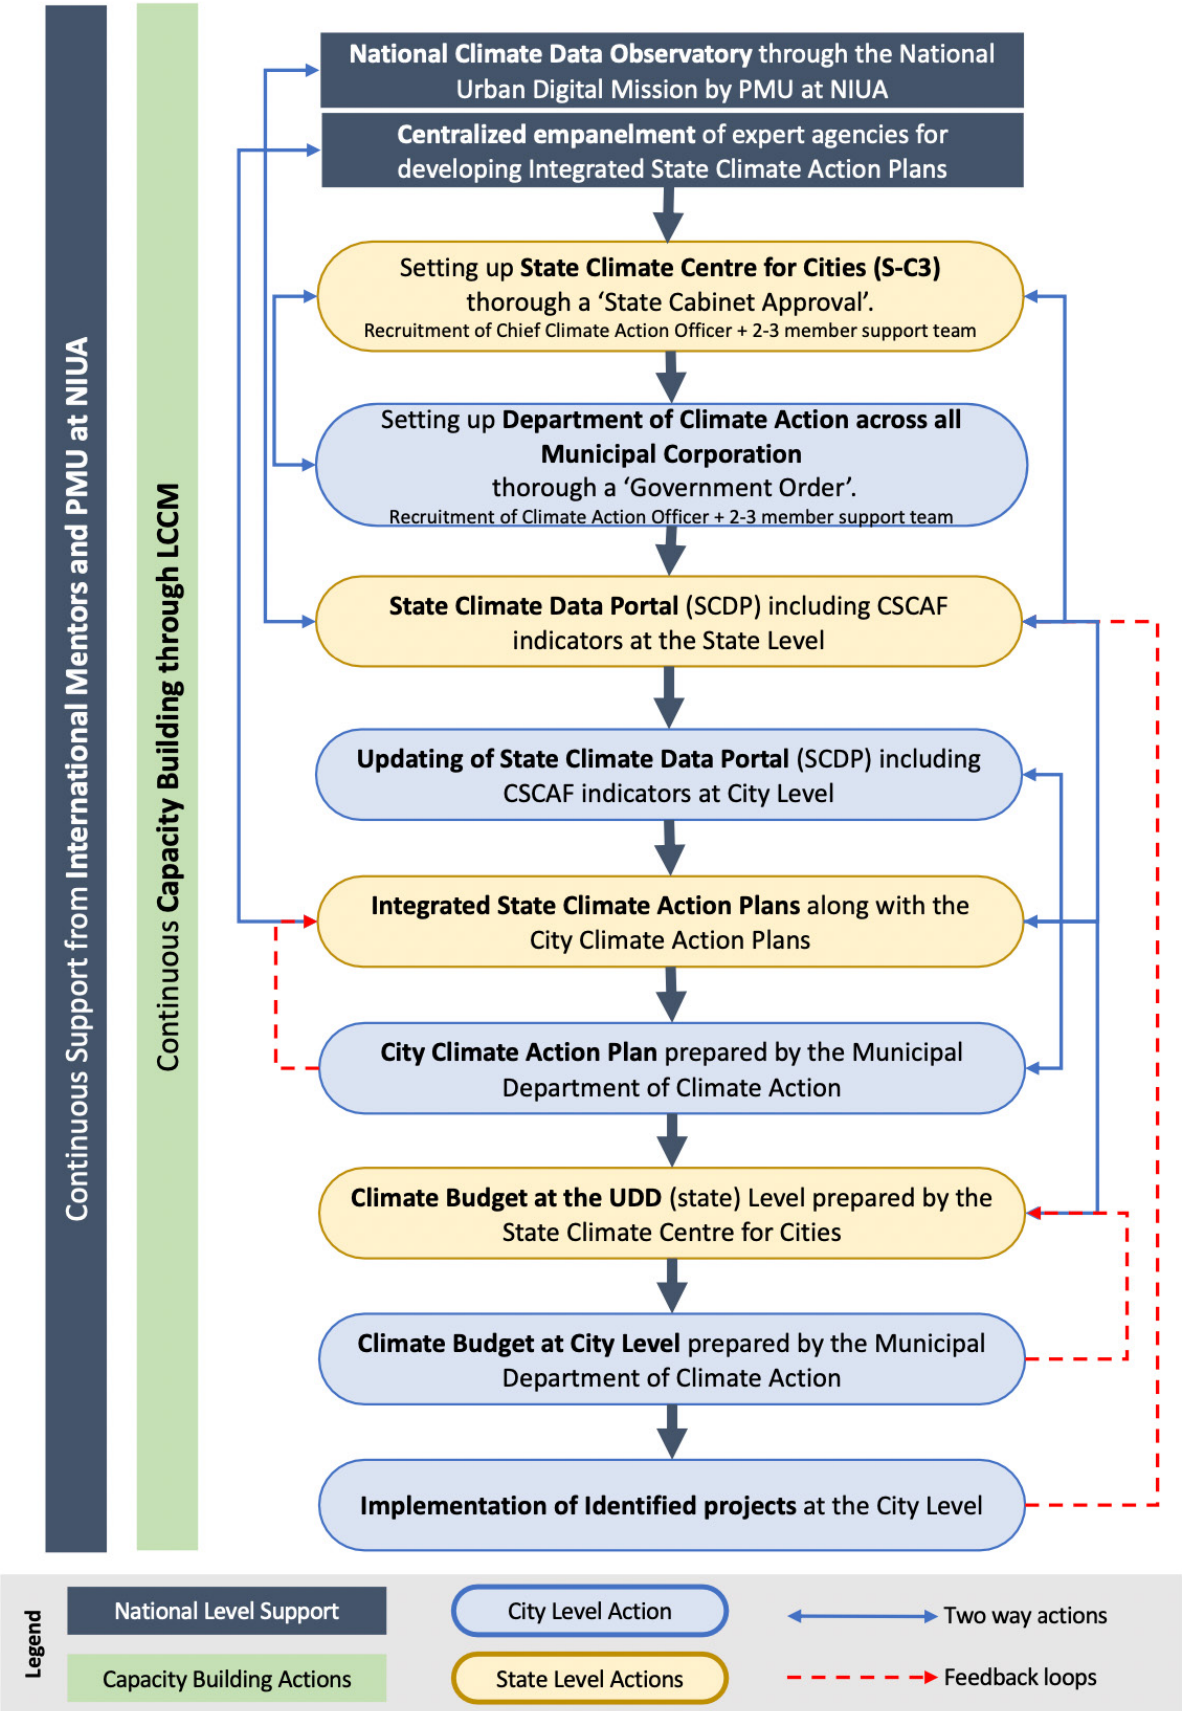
Continuous Support from International Mentors and PMU at NIUA

Continuous Capacity Building through LCCM

National Climate Data Observatory through the National Urban Digital Mission by PMU at NIUA

Centralized empanelment of expert agencies for developing Integrated State Climate Action Plans

Setting up State Climate Centre for Cities (S-C3) thorough a 'State Cabinet Approval'. Recruitment of Chief Climate Action Officer + 2-3 member support team

Setting up Department of Climate Action across all Municipal Corporation thorough a 'Government Order'. Recruitment of Climate Action Officer + 2-3 member support team

State Climate Data Portal (SCDP) including CSCAF indicators at the State Level

Updating of State Climate Data Portal (SCDP) including CSCAF indicators at City Level

Integrated State Climate Action Plans along with the City Climate Action Plans

City Climate Action Plan prepared by the Municipal Department of Climate Action

Climate Budget at the UDD (state) Level prepared by the State Climate Centre for Cities

Climate Budget at City Level prepared by the Municipal Department of Climate Action

Implementation of Identified projects at the City Level

Legend

National Level Support

Capacity Building Actions

City Level Action

State Level Actions

Two way actions

Feedback loops